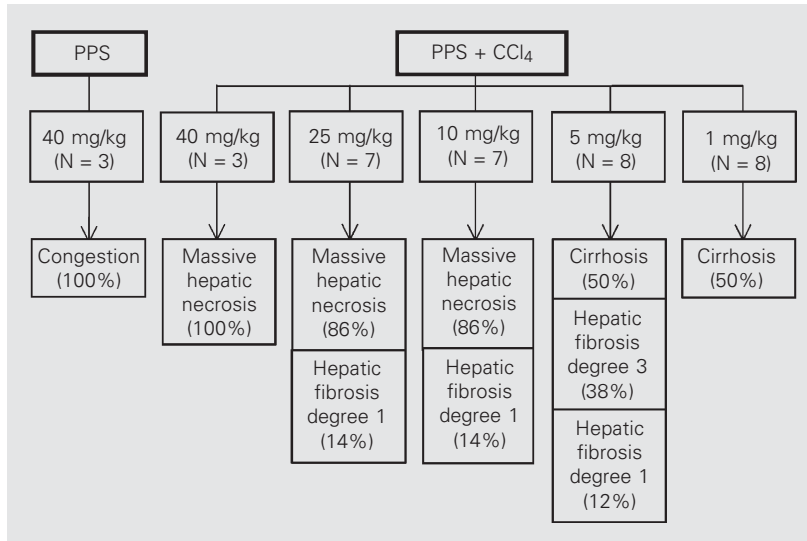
PPS

PPS + $CCl_4$

40 mg/kg (N = 3)

40 mg/kg (N = 3)

25 mg/kg (N = 7)

10 mg/kg (N = 7)

5 mg/kg (N = 8)

1 mg/kg (N = 8)

Congestion (100%)

Massive hepatic necrosis (100%)

Massive hepatic necrosis (86%)

Hepatic fibrosis degree 1 (14%)

Massive hepatic necrosis (86%)

Hepatic fibrosis degree 1 (14%)

Cirrhosis (50%)

Hepatic fibrosis degree 3 (38%)

Hepatic fibrosis degree 1 (12%)

Cirrhosis (50%)